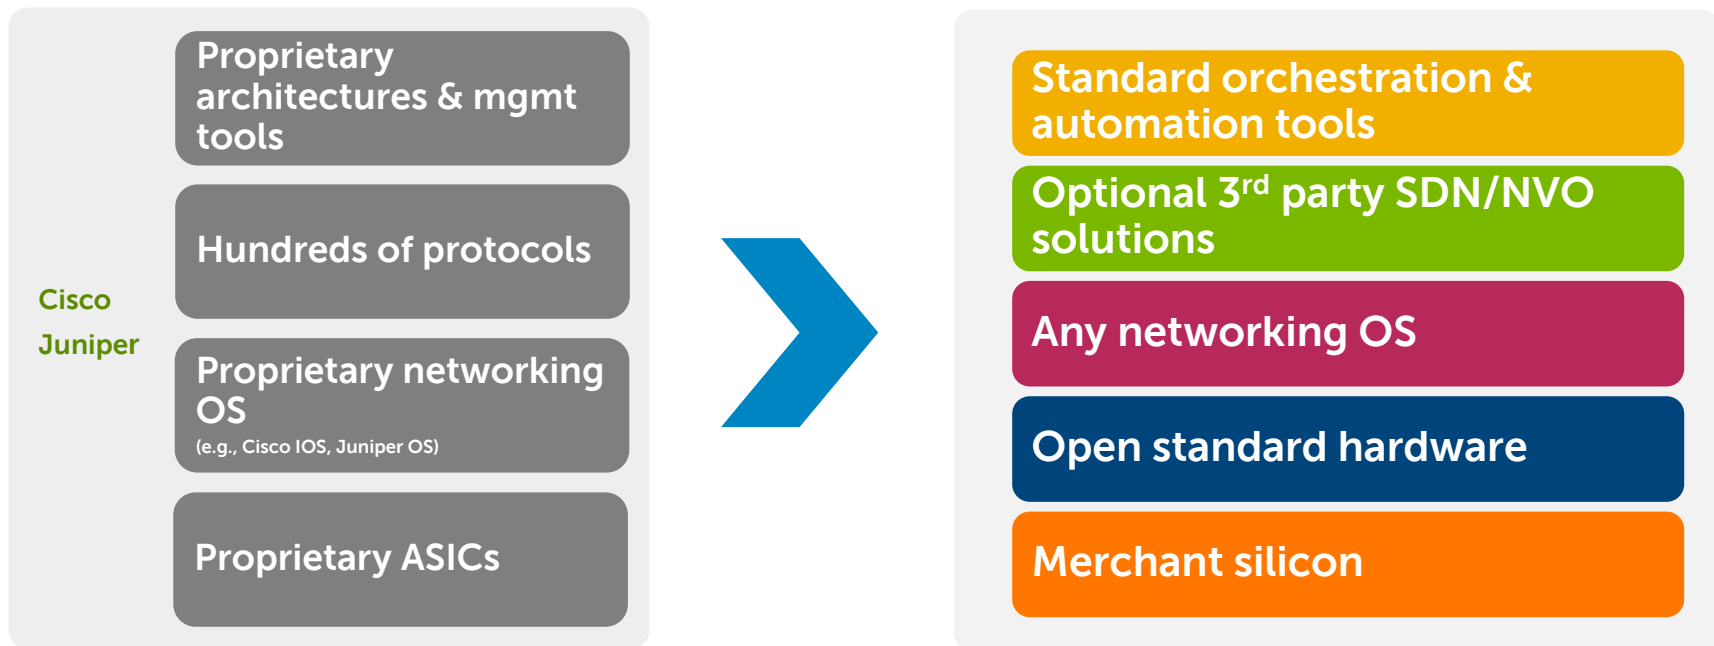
Cisco
Juniper

Proprietary architectures & mgmt tools

Hundreds of protocols

Proprietary networking OS
(e.g., Cisco IOS, Juniper OS)

Proprietary ASICs

Standard orchestration & automation tools

Optional 3$^{rd}$ party SDN/NVO solutions

Any networking OS

Open standard hardware

Merchant silicon